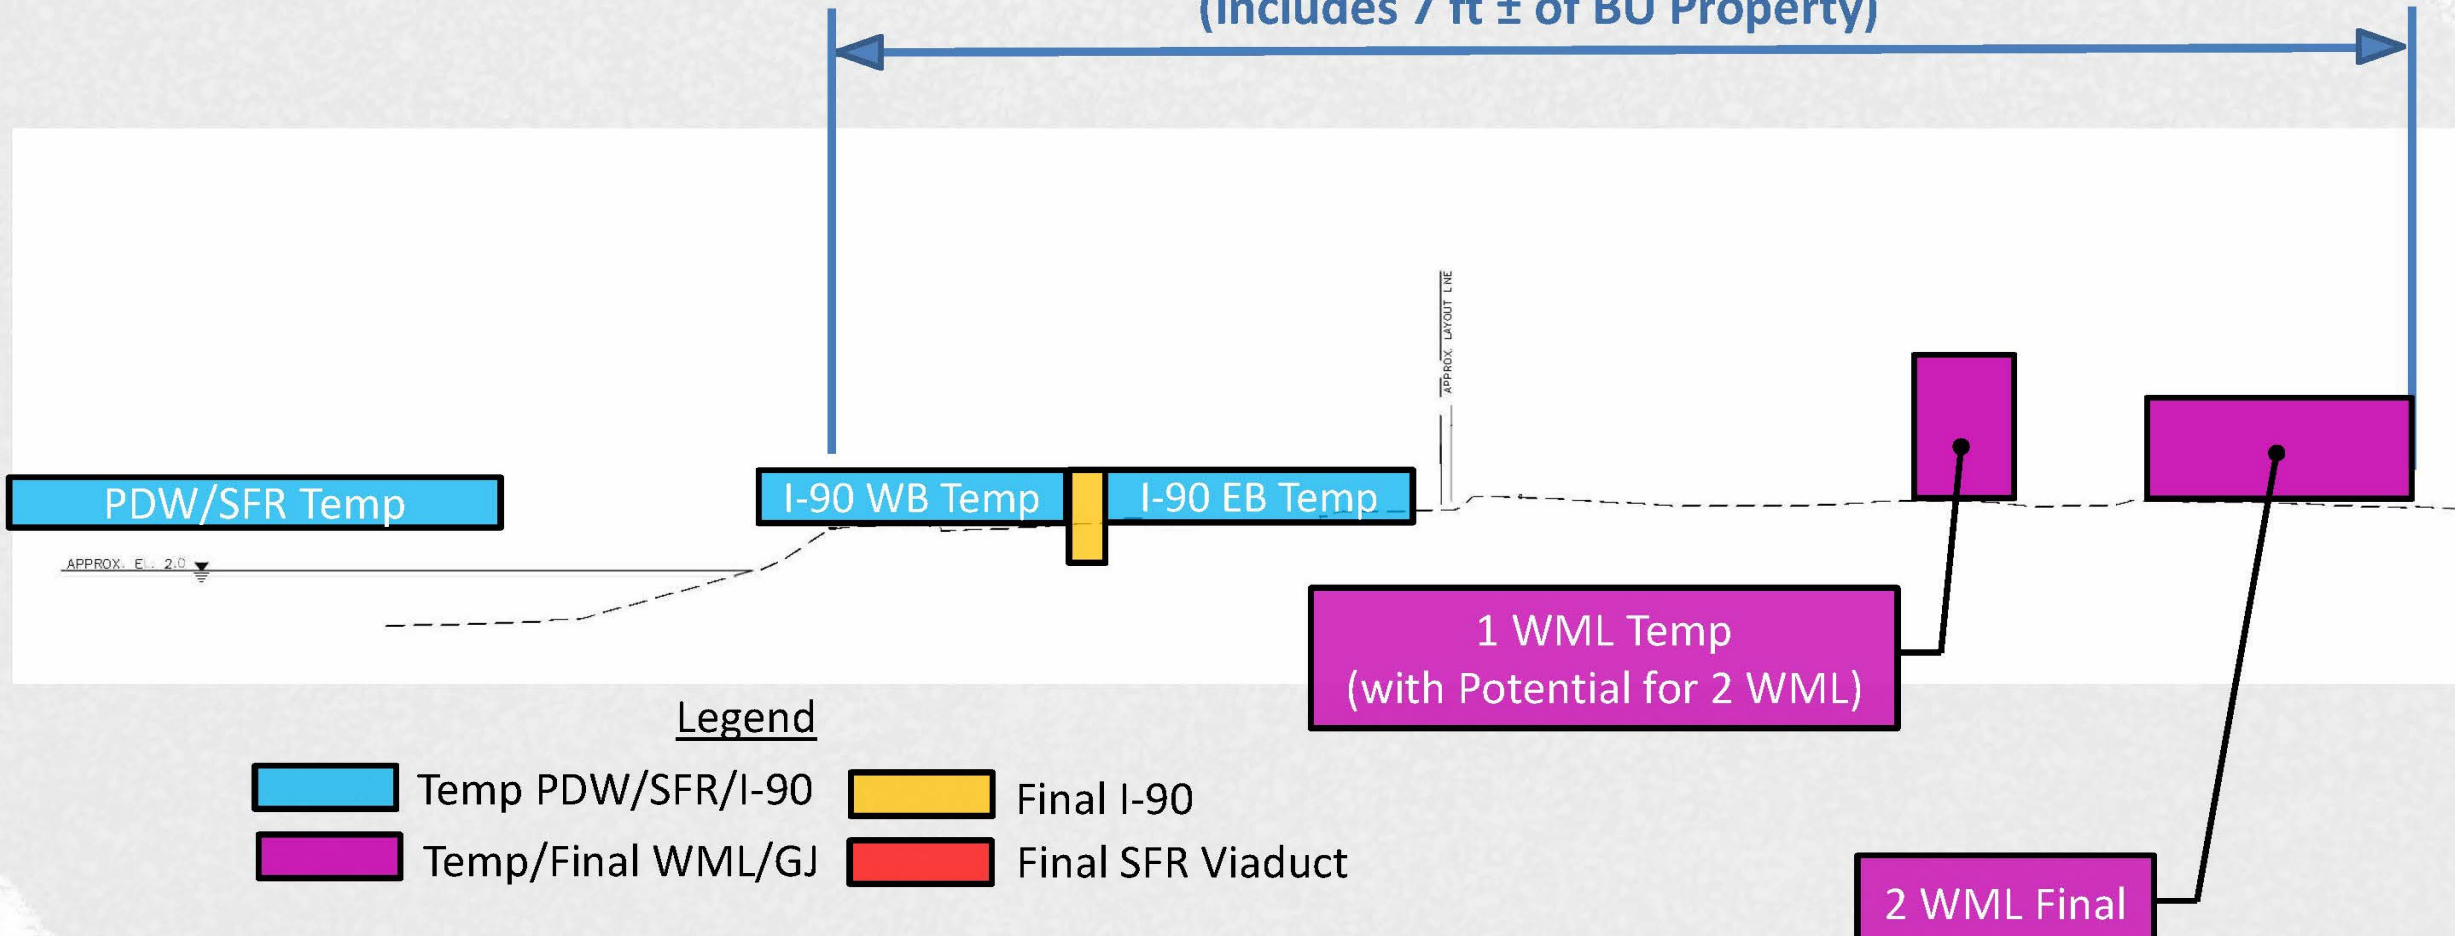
(includes 7 ft ± of BU Property)

APPROX. LAYOUT LINE

PDW/SFR Temp

I-90 WB Temp

I-90 EB Temp

APPROX. EL. 2.0

1 WML Temp
(with Potential for 2 WML)

Legend

Temp PDW/SFR/I-90

Final I-90

Temp/Final WML/GJ

Final SFR Viaduct

2 WML Final